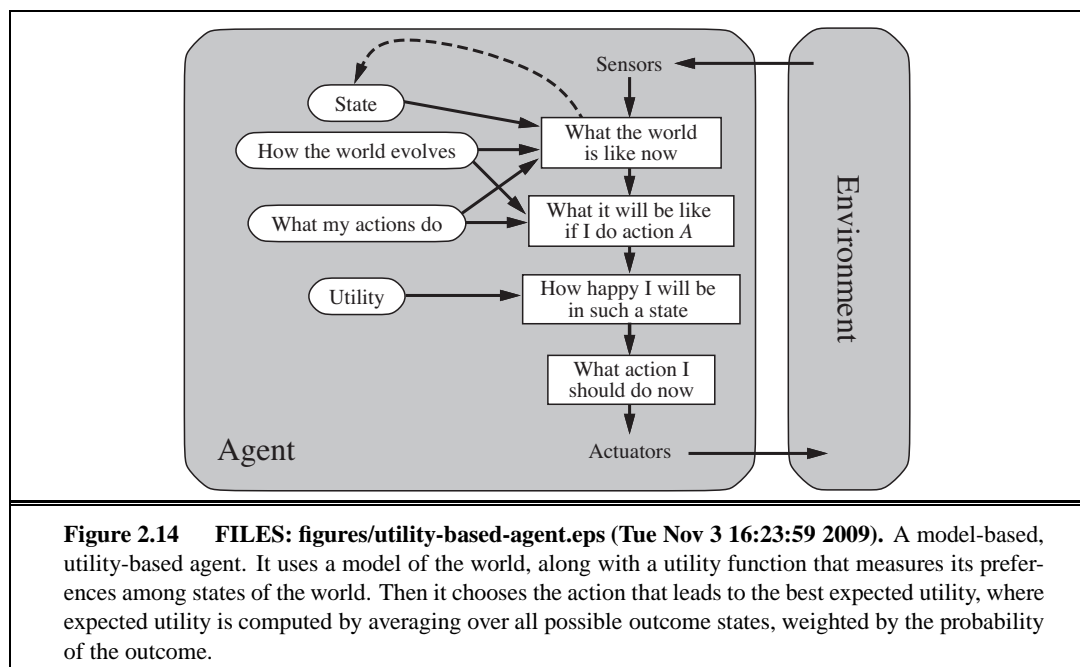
Sensors

State

What the world is like now

How the world evolves

What my actions do

What it will be like if I do action $A$

Utility

How happy I will be in such a state

What action I should do now

Agent

Actuators

Environment

**Figure 2.14 FILES: figures/utility-based-agent.eps (Tue Nov 3 16:23:59 2009).** A model-based, utility-based agent. It uses a model of the world, along with a utility function that measures its preferences among states of the world. Then it chooses the action that leads to the best expected utility, where expected utility is computed by averaging over all possible outcome states, weighted by the probability of the outcome.